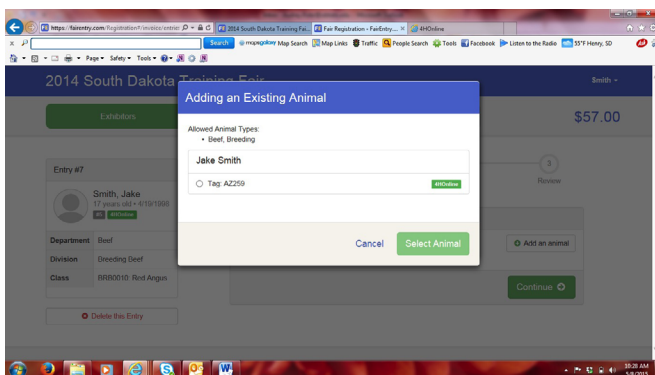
https://fairentry.com/Registration#/invoice/entries
2014 South Dakota Training Fai...
Fair Registration - FairEntry...
4HOnline
Search
mapsgalaxy Map Search
Map Links
Traffic
People Search
Tools
Facebook
Listen to the Radio
55°F Henry, SD
Page
Safety
Tools

2014 South Dakota Training Fair
Smith

Exhibitors
$57.00

Entry #7
Smith, Jake
17 years old • 9/19/1996
4HOnline
Department Beef
Division Breeding Beef
Class BRB0010: Red Angus

Delete this Entry

3
Review

Add an animal
Continue

Adding an Existing Animal
Allowed Animal Types:
• Beef, Breeding
Jake Smith
Tag: AZ259
4HOnline
Cancel
Select Animal

10:28 AM
5/8/2015